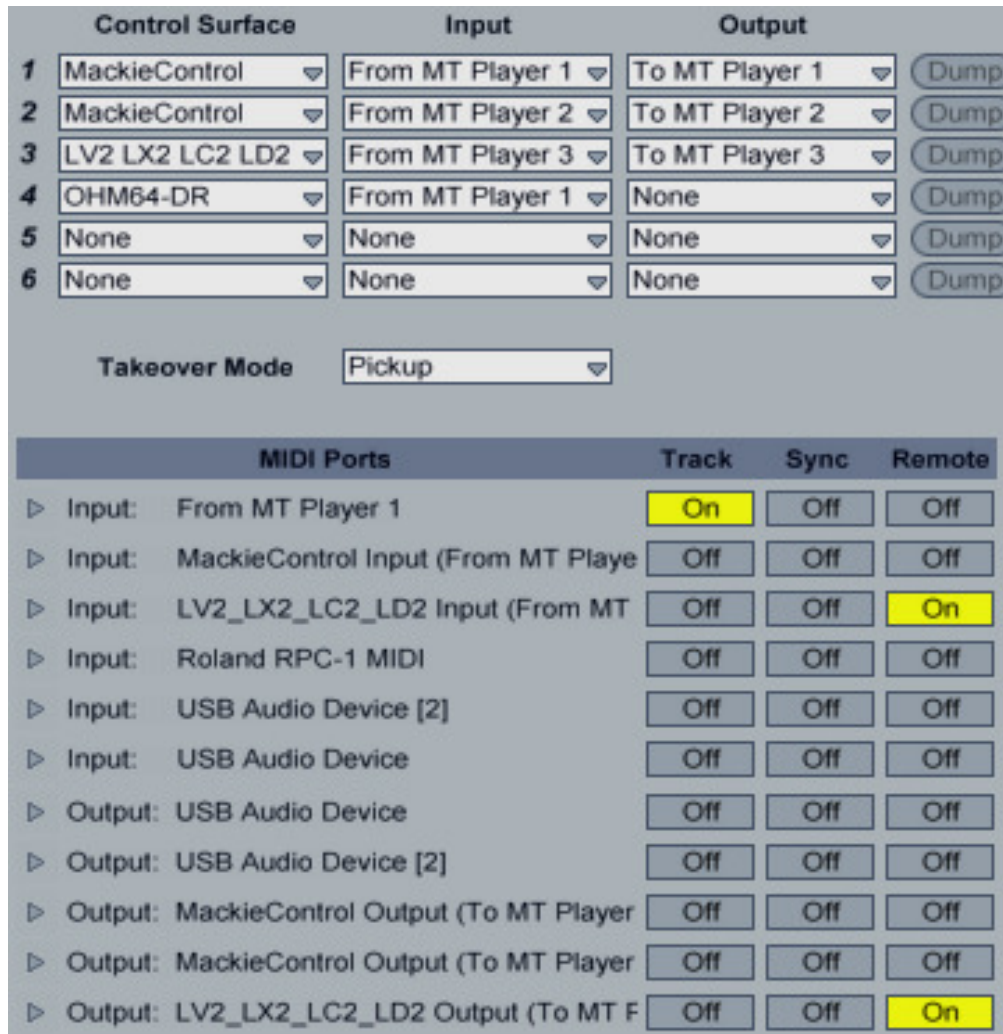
| | Control Surface | Input | Output | |
|---|---|---|---|---|
| 1 | MackieControl | From MT Player 1 | To MT Player 1 | Dump |
| 2 | MackieControl | From MT Player 2 | To MT Player 2 | Dump |
| 3 | LV2 LX2 LC2 LD2 | From MT Player 3 | To MT Player 3 | Dump |
| 4 | OHM64-DR | From MT Player 1 | None | Dump |
| 5 | None | None | None | Dump |
| 6 | None | None | None | Dump |

Takeover Mode Pickup

| MIDI Ports | | Track | Sync | Remote |
|---|---|---|---|---|
| Input: | From MT Player 1 | On | Off | Off |
| Input: | MackieControl Input (From MT Playe | Off | Off | Off |
| Input: | LV2_LX2_LC2_LD2 Input (From MT | Off | Off | On |
| Input: | Roland RPC-1 MIDI | Off | Off | Off |
| Input: | USB Audio Device [2] | Off | Off | Off |
| Input: | USB Audio Device | Off | Off | Off |
| Output: | USB Audio Device | Off | Off | Off |
| Output: | USB Audio Device [2] | Off | Off | Off |
| Output: | MackieControl Output (To MT Player | Off | Off | Off |
| Output: | MackieControl Output (To MT Player | Off | Off | Off |
| Output: | LV2_LX2_LC2_LD2 Output (To MT F | Off | Off | On |